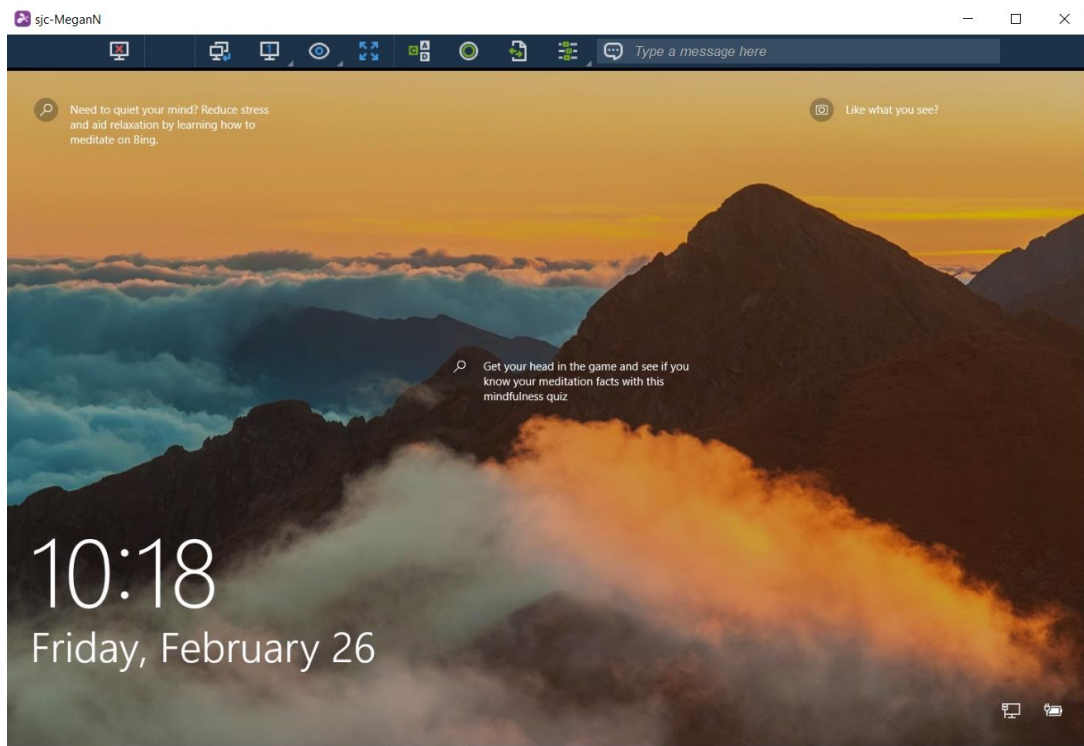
sjc-MeganN

Type a message here

Need to quiet your mind? Reduce stress and aid relaxation by learning how to meditate on Bing.

Like what you see?

Get your head in the game and see if you know your meditation facts with this mindfulness quiz

10:18
Friday, February 26